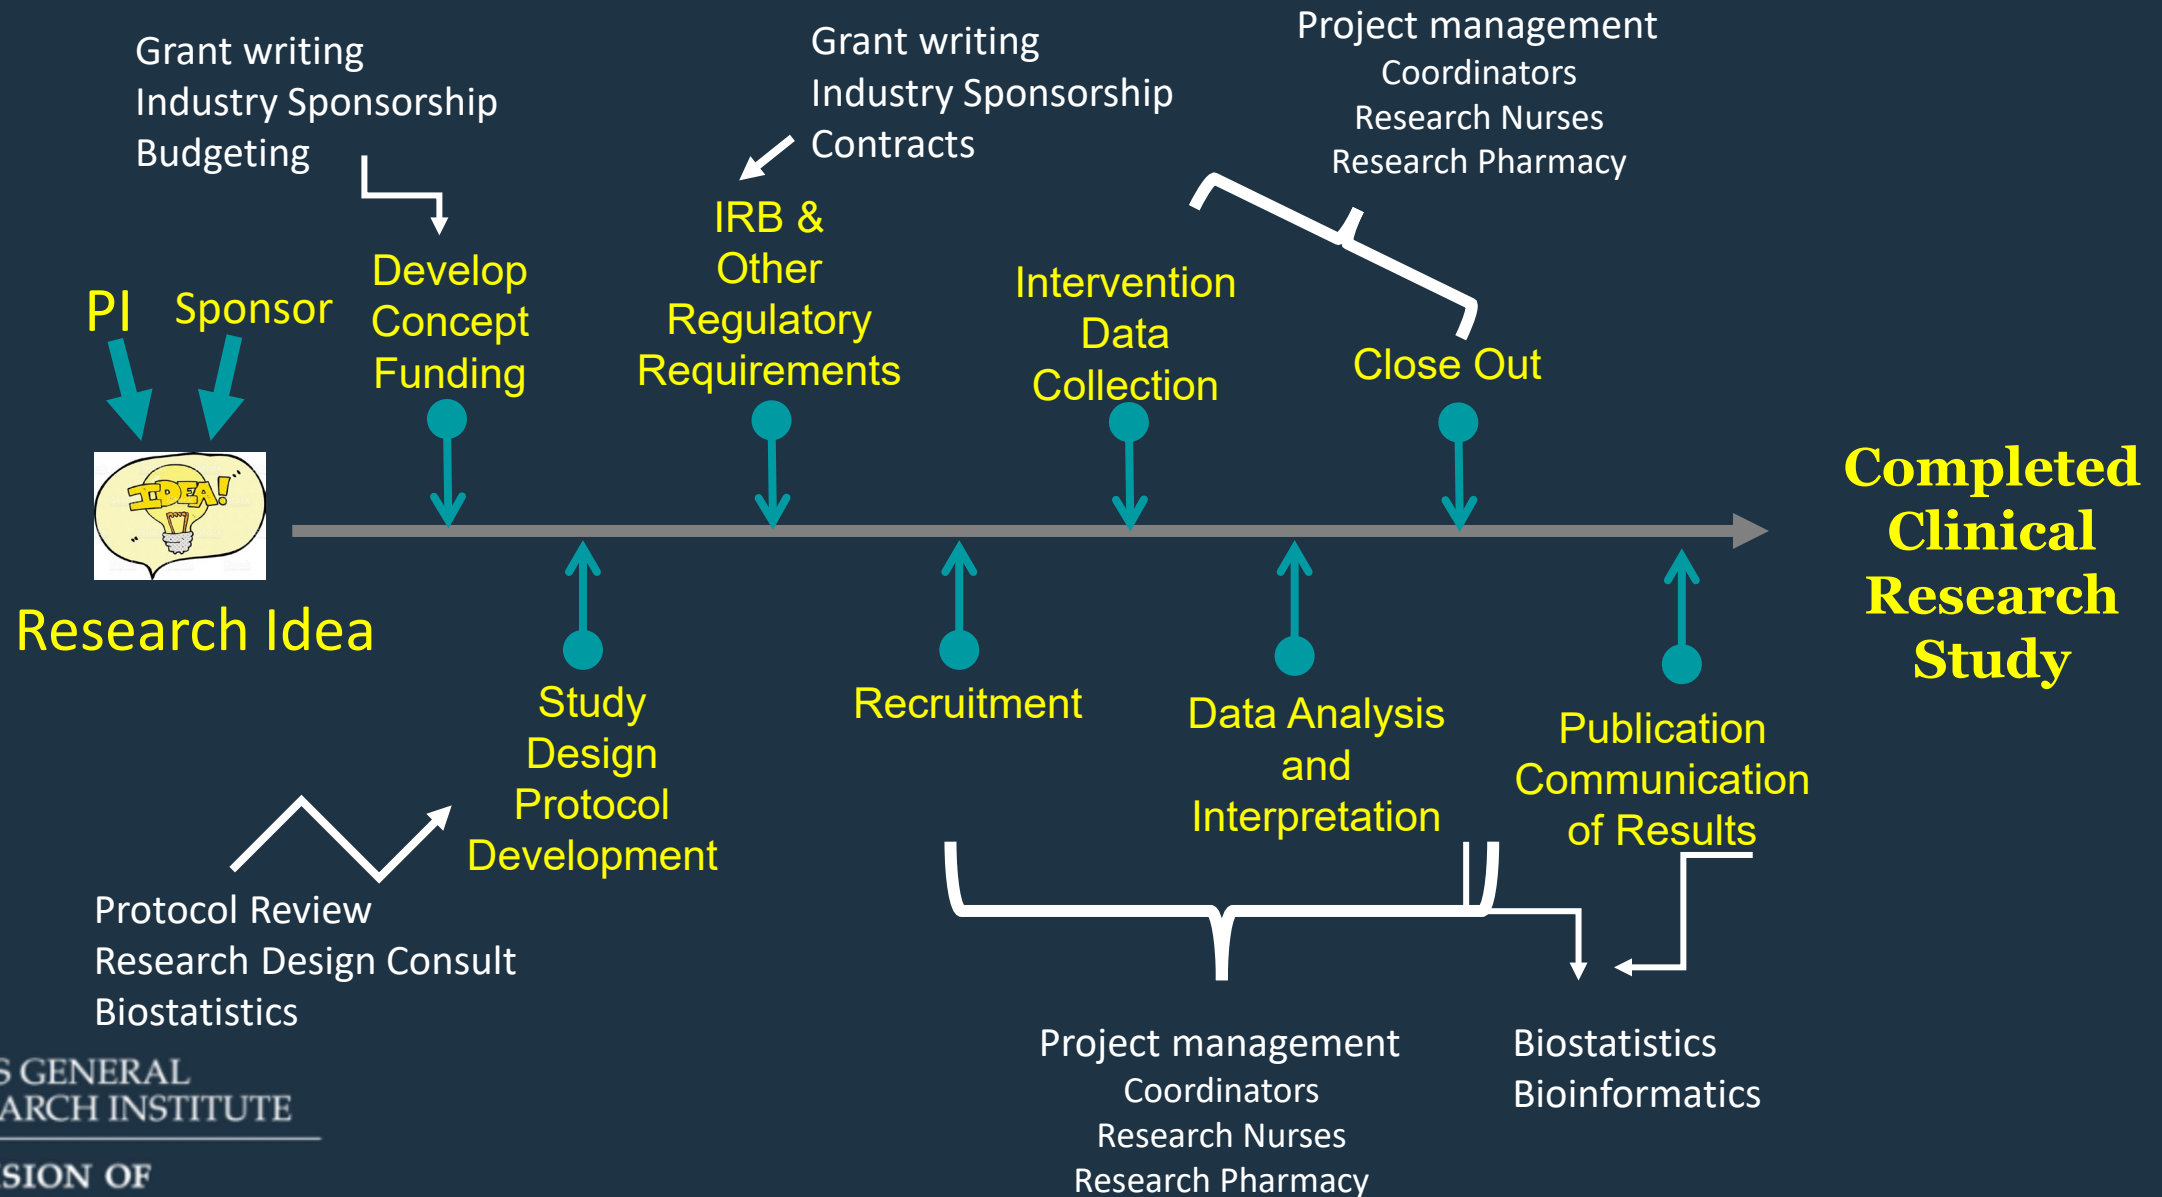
Grant writing
Industry Sponsorship
Budgeting

Grant writing
Industry Sponsorship
Contracts

Project management
Coordinators
Research Nurses
Research Pharmacy

PI Sponsor

IDEA!

Research Idea

Develop Concept Funding

IRB & Other Regulatory Requirements

Intervention Data Collection

Close Out

Completed Clinical Research Study

Study Design Protocol Development

Recruitment

Data Analysis and Interpretation

Publication Communication of Results

Protocol Review
Research Design Consult
Biostatistics

Project management
Coordinators
Research Nurses
Research Pharmacy

Biostatistics
Bioinformatics

S GENERAL
ARCH INSTITUTE
SION OF